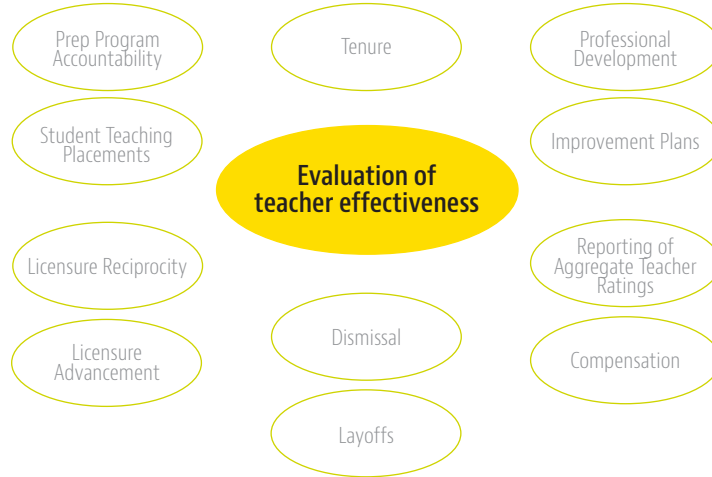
Prep Program Accountability

Tenure

Professional Development

Student Teaching Placements

Evaluation of teacher effectiveness

Improvement Plans

Licensure Reciprocity

Reporting of Aggregate Teacher Ratings

Dismissal

Licensure Advancement

Compensation

Layoffs